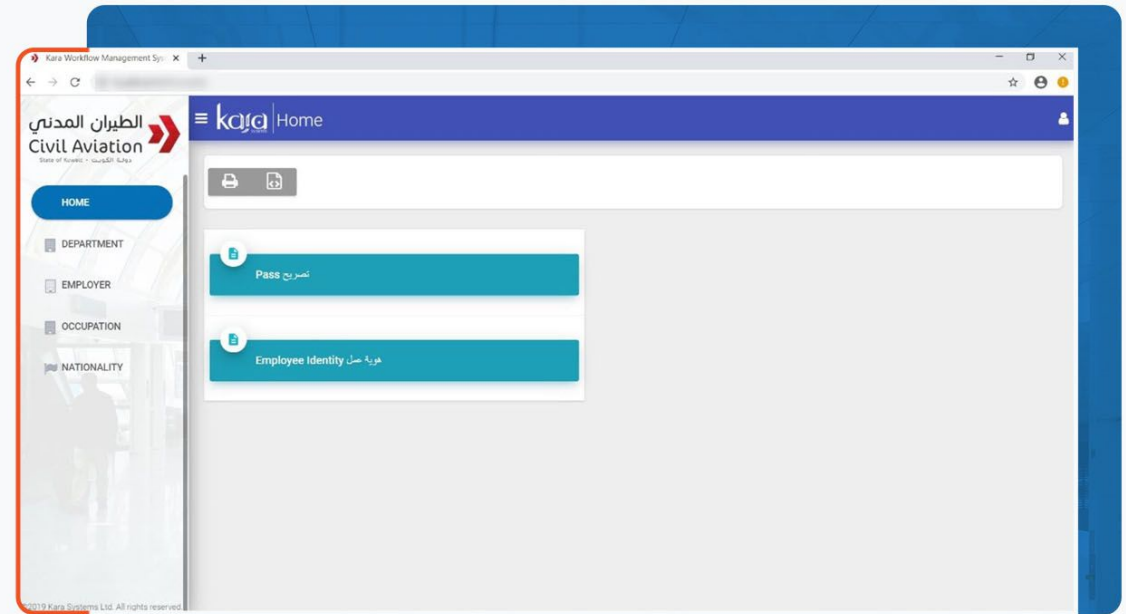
Kara Workflow Management Sys

الطيران المدني
Civil Aviation
State of Kuwait - دولة الكويت

kara | Home

HOME

DEPARTMENT

EMPLOYER

OCCUPATION

NATIONALITY

Pass تصريح

Employee Identity هوية عمل

©2019 Kara Systems Ltd. All rights reserved.